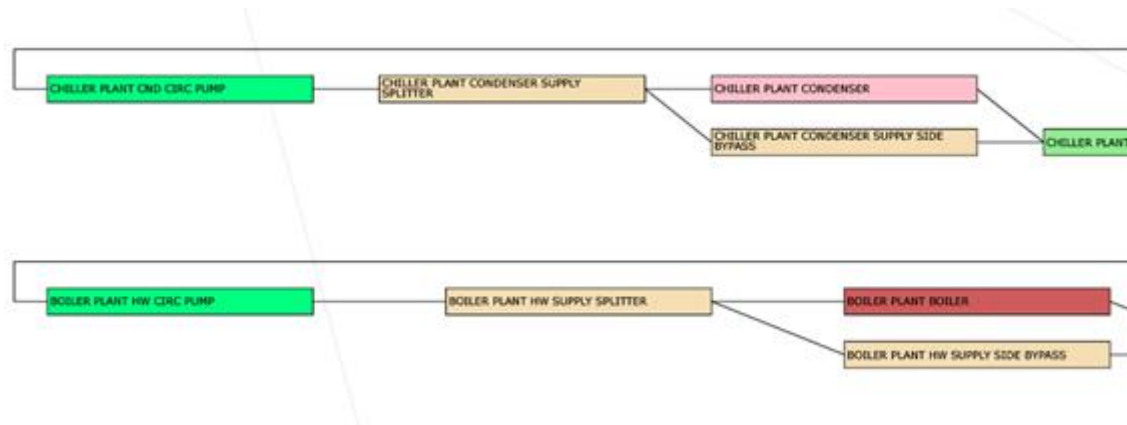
CHILLER PLANT CND CIRC PUMP

CHILLER PLANT CONDENSER SUPPLY SPLITTER

CHILLER PLANT CONDENSER

CHILLER PLANT CONDENSER SUPPLY SIDE BYPASS

CHILLER PLANT

BOILER PLANT HW CIRC PUMP

BOILER PLANT HW SUPPLY SPLITTER

BOILER PLANT BOILER

BOILER PLANT HW SUPPLY SIDE BYPASS